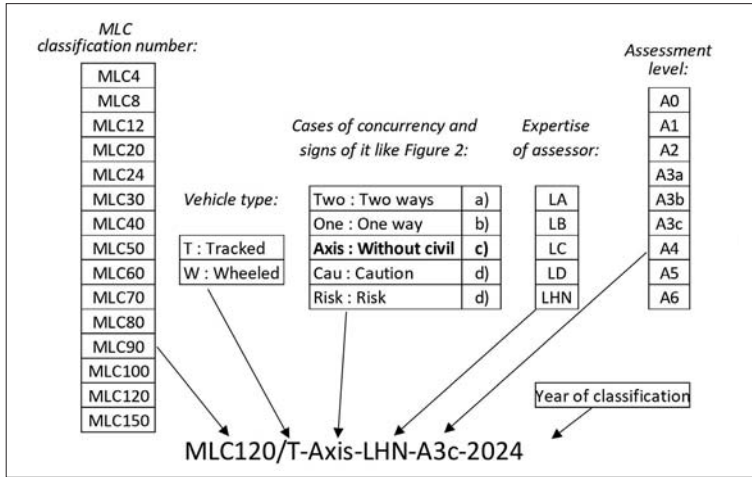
MLC classification number:

| MLC4 |
|---|
| MLC8 |
| MLC12 |
| MLC20 |
| MLC24 |
| MLC30 |
| MLC40 |
| MLC50 |
| MLC60 |
| MLC70 |
| MLC80 |
| MLC90 |
| MLC100 |
| MLC120 |
| MLC150 |

Vehicle type:

| T : Tracked |
|---|
| W : Wheeled |

Cases of concurrency and signs of it like Figure 2:

| Two : Two ways | a) |
|---|---|
| One : One way | b) |
| **Axis : Without civil** | **c)** |
| Cau : Caution | d) |
| Risk : Risk | d) |

Expertise of assessor:

| LA |
|---|
| LB |
| LC |
| LD |
| LHN |

Assessment level:

| A0 |
|---|
| A1 |
| A2 |
| A3a |
| A3b |
| A3c |
| A4 |
| A5 |
| A6 |

Year of classification

MLC120/T-Axis-LHN-A3c-2024